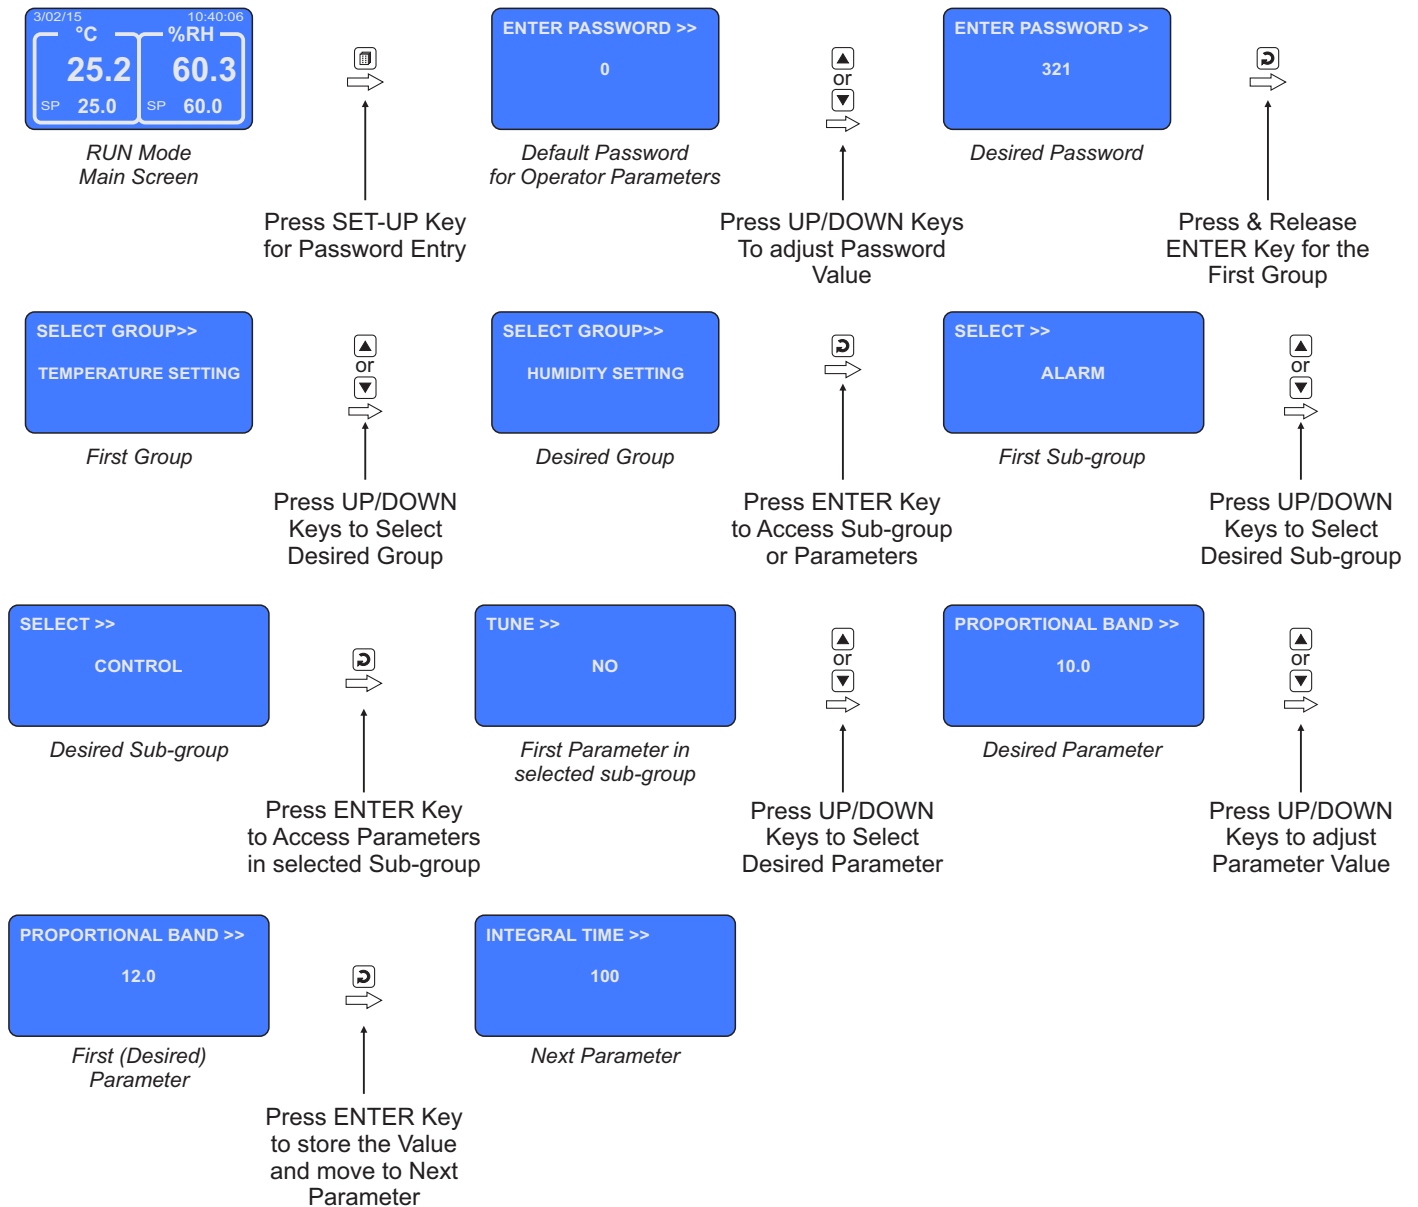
3/02/15 10:40:06
°C %RH
25.2 60.3
SP 25.0 SP 60.0

RUN Mode
Main Screen

Press SET-UP Key for Password Entry

ENTER PASSWORD >>
0

Default Password for Operator Parameters

or

Press UP/DOWN Keys To adjust Password Value

ENTER PASSWORD >>
321

Desired Password

Press & Release ENTER Key for the First Group

SELECT GROUP>>
TEMPERATURE SETTING

First Group

or

Press UP/DOWN Keys to Select Desired Group

SELECT GROUP>>
HUMIDITY SETTING

Desired Group

Press ENTER Key to Access Sub-group or Parameters

SELECT >>
ALARM

First Sub-group

or

Press UP/DOWN Keys to Select Desired Sub-group

SELECT >>
CONTROL

Desired Sub-group

Press ENTER Key to Access Parameters in selected Sub-group

TUNE >>
NO

First Parameter in selected sub-group

or

Press UP/DOWN Keys to Select Desired Parameter

PROPORTIONAL BAND >>
10.0

Desired Parameter

or

Press UP/DOWN Keys to adjust Parameter Value

PROPORTIONAL BAND >>
12.0

First (Desired) Parameter

Press ENTER Key to store the Value and move to Next Parameter

INTEGRAL TIME >>
100

Next Parameter